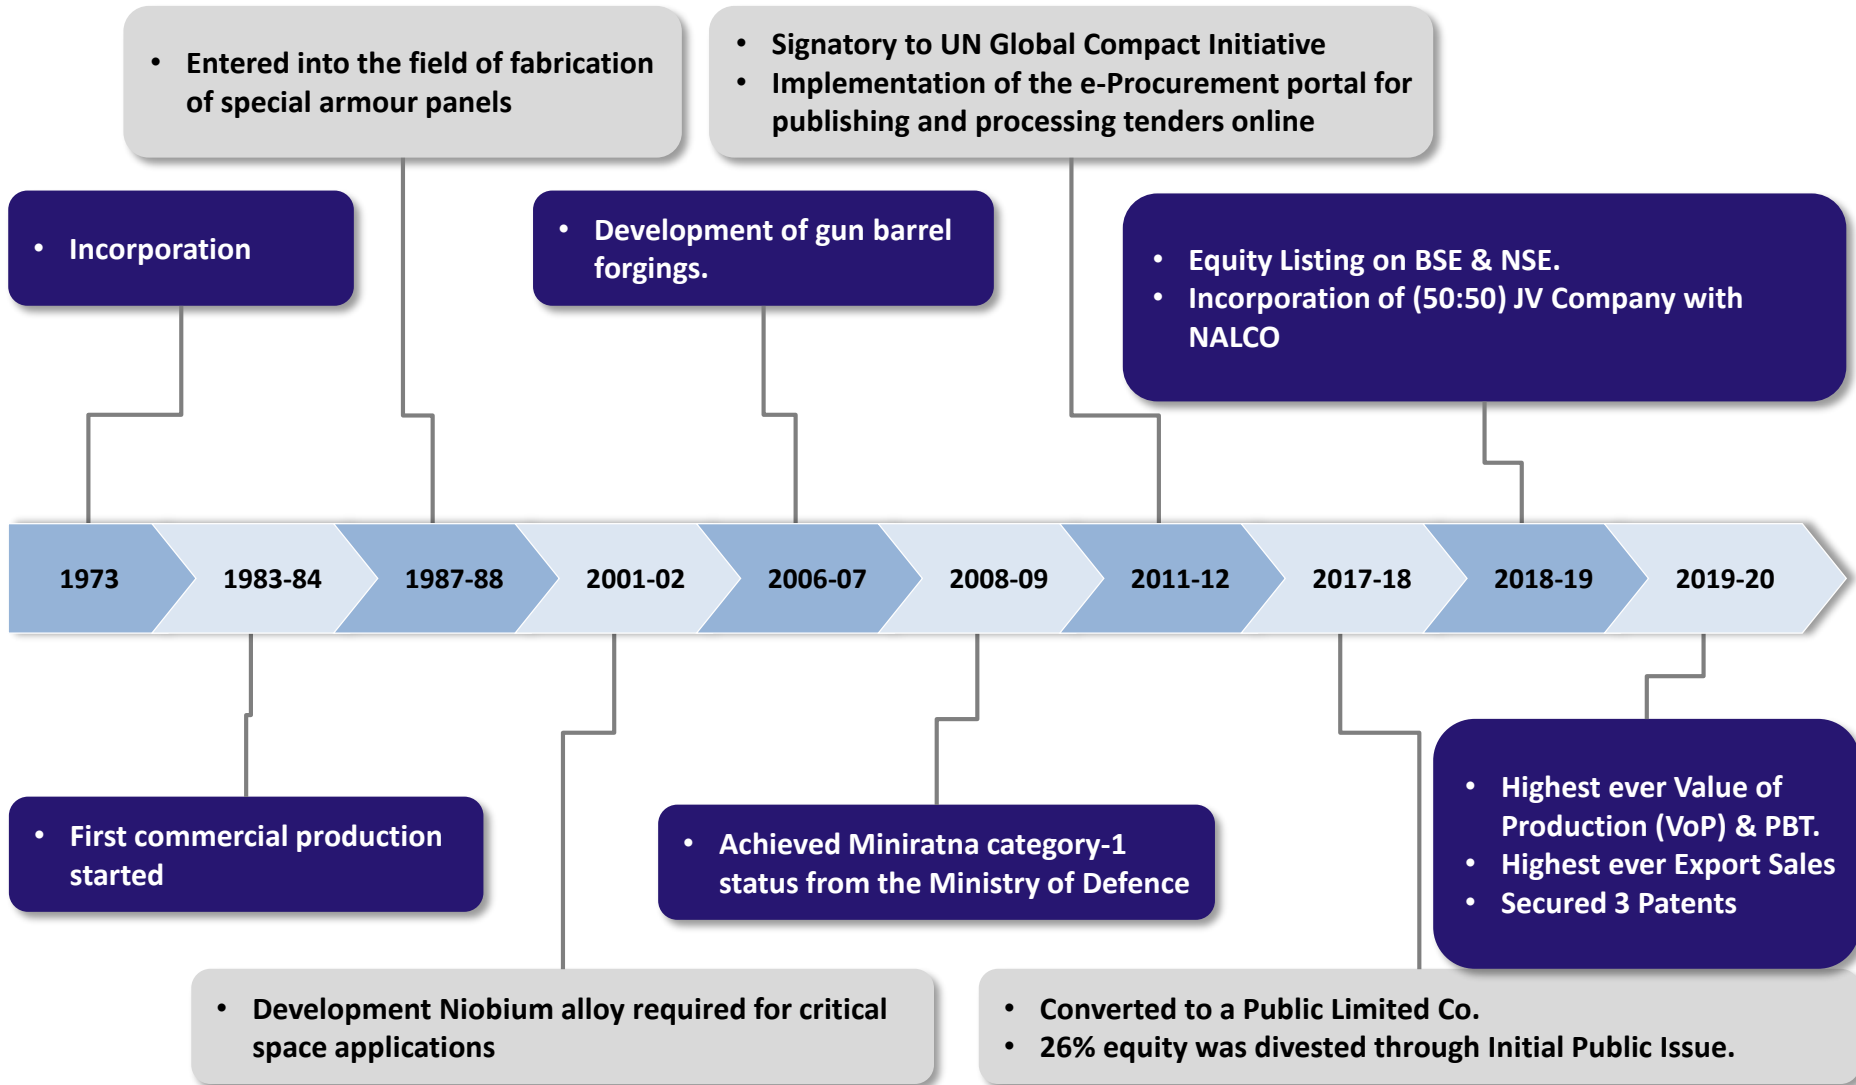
- Entered into the field of fabrication of special armour panels

- Signatory to UN Global Compact Initiative
- Implementation of the e-Procurement portal for publishing and processing tenders online

- Incorporation

- Development of gun barrel forgings.

- Equity Listing on BSE & NSE.
- Incorporation of (50:50) JV Company with NALCO

1973 | 1983-84 | 1987-88 | 2001-02 | 2006-07 | 2008-09 | 2011-12 | 2017-18 | 2018-19 | 2019-20

- First commercial production started

- Achieved Miniratna category-1 status from the Ministry of Defence

- Highest ever Value of Production (VoP) & PBT.
- Highest ever Export Sales
- Secured 3 Patents

- Development Niobium alloy required for critical space applications

- Converted to a Public Limited Co.
- 26% equity was divested through Initial Public Issue.